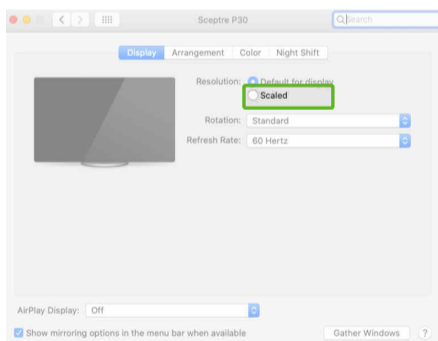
Sceptre P30

Search

Display Arrangement Color Night Shift

Resolution: Default for display

Scaled

Rotation: Standard

Refresh Rate: 60 Hertz

AirPlay Display: Off

Show mirroring options in the menu bar when available

Gather Windows

?